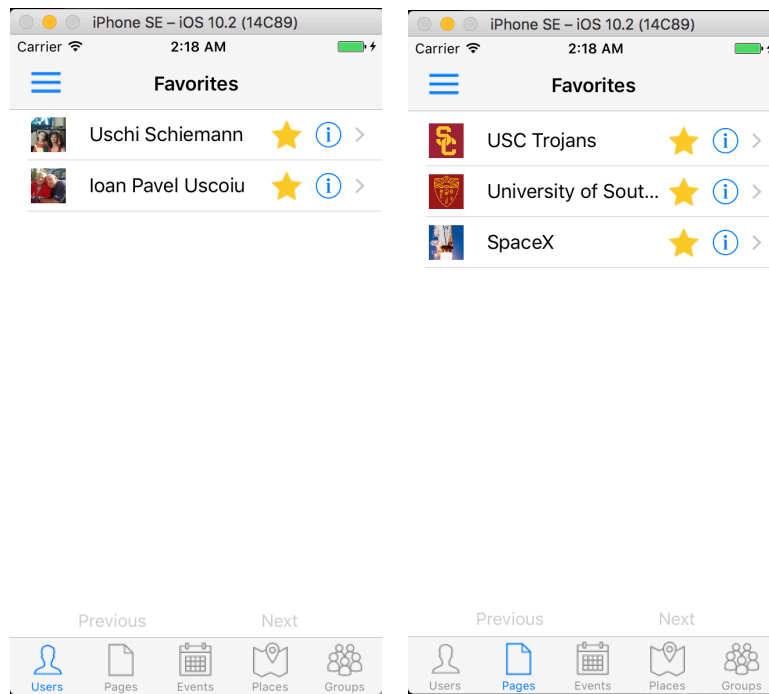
iPhone SE – iOS 10.2 (14C89)

Carrier 2:18 AM

Favorites

Uschi Schiemann

Ioan Pavel Uscoiu

Previous Next

Users Pages Events Places Groups

iPhone SE – iOS 10.2 (14C89)

Carrier 2:18 AM

Favorites

USC Trojans

University of Sout...

SpaceX

Previous Next

Users Pages Events Places Groups